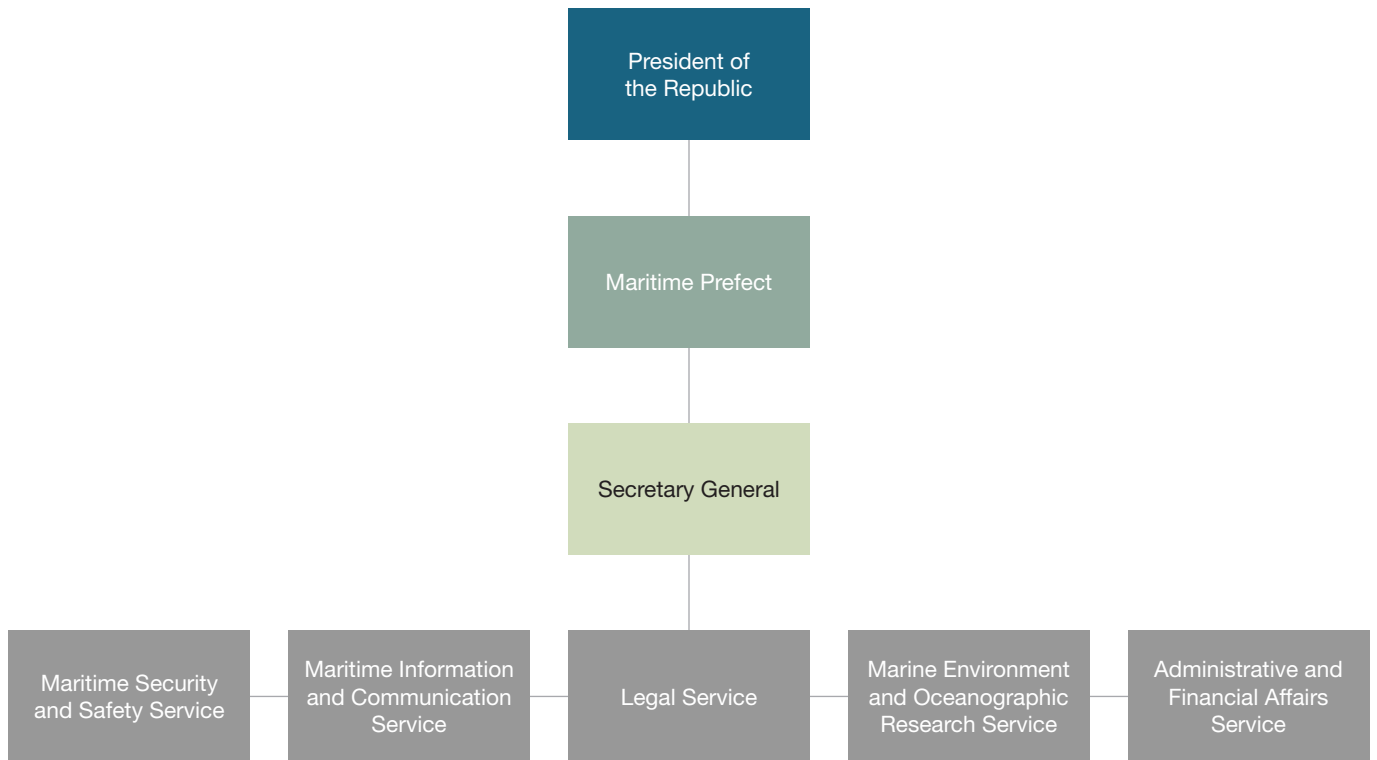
President of the Republic

Maritime Prefect

Secretary General

Maritime Security and Safety Service

Maritime Information and Communication Service

Legal Service

Marine Environment and Oceanographic Research Service

Administrative and Financial Affairs Service